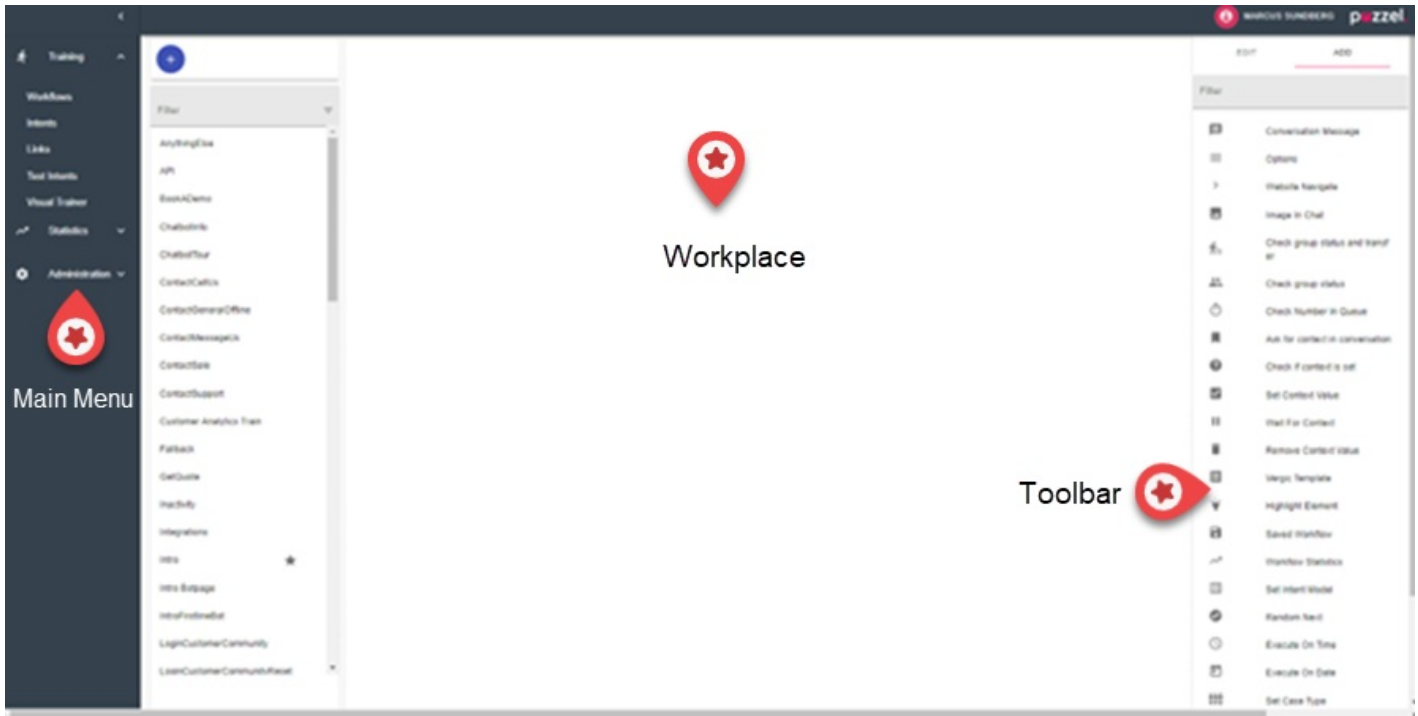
MARCUS SUNDBERG puzzel

Training
Workflows
Intents
Links
Test Intents
Visual Trainer
Statistics
Administration

Main Menu

Filter
AnythingElse
API
BookADemo
ChatbotInfo
ChatbotTour
ContactCallUs
ContactGeneralOffline
ContactMessageUs
ContactSale
ContactSupport
Customer Analytics Train
Fallback
GetQuote
Inactivity
Integrations
Intro
Intro Botpage
IntroFirstlineBot
LoginCustomerCommunity
LoginCustomerCommunityReset

Workplace

EDIT
ADD
Filter
Conversation Message
Options
Website Navigate
Image In Chat
Check group status and transfer
Check group status
Check Number in Queue
Ask for context in conversation
Check if context is set
Set Context Value
Wait For Context
Remove Context Value
Vergic Template
Highlight Element
Saved Workflow
Workflow Statistics
Set Intent Model
Random Next
Execute On Time
Execute On Date
Set Case Type

Toolbar